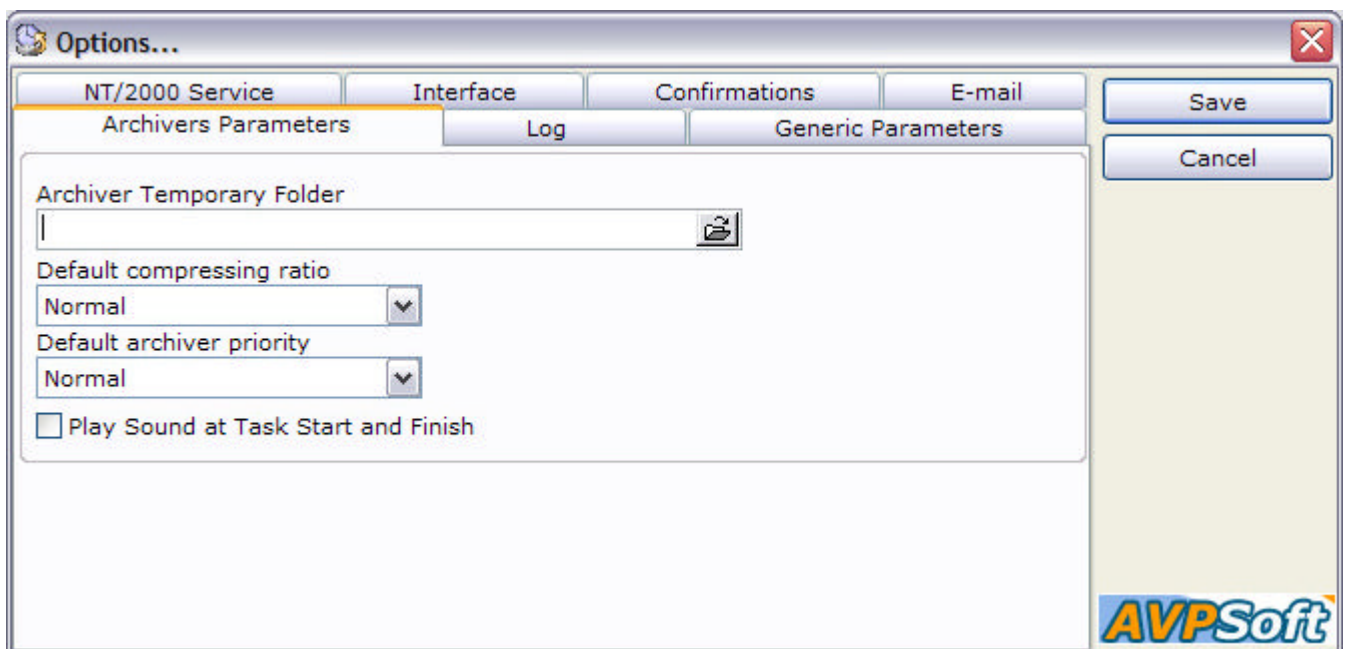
Options...

NT/2000 Service
Interface
Confirmations
E-mail
Archivers Parameters
Log
Generic Parameters

Save
Cancel

Archiver Temporary Folder

Default compressing ratio
Normal
Default archiver priority
Normal
Play Sound at Task Start and Finish

AVPSoft